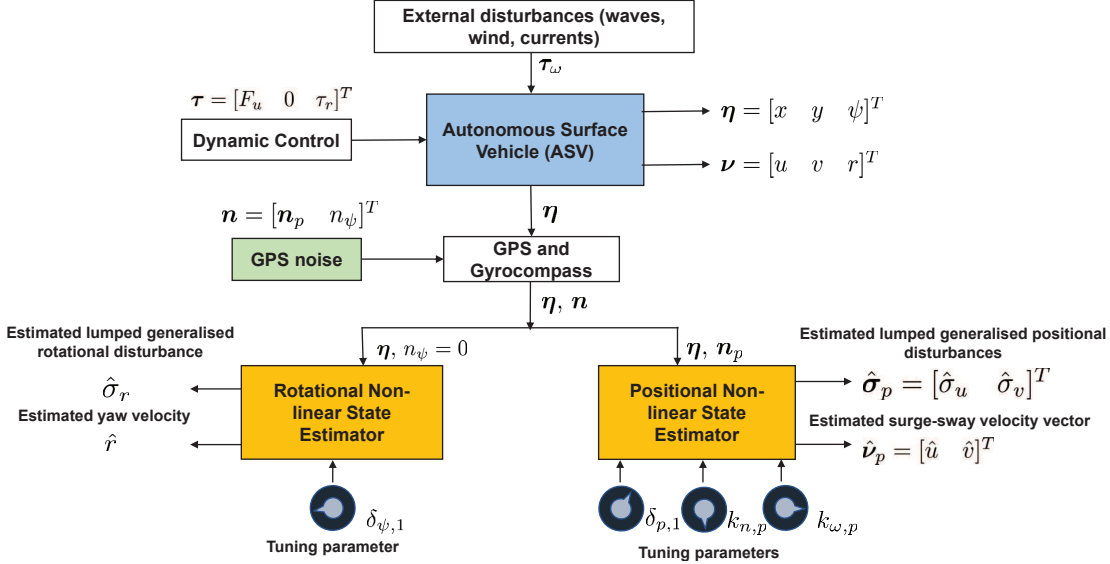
External disturbances (waves, wind, currents)

$\boldsymbol{\tau}_\omega$

$\boldsymbol{\tau} = [F_u \quad 0 \quad \tau_r]^T$

Dynamic Control

Autonomous Surface Vehicle (ASV)

$\boldsymbol{\eta} = [x \quad y \quad \psi]^T$

$\boldsymbol{\nu} = [u \quad v \quad r]^T$

$\boldsymbol{n} = [\boldsymbol{n}_p \quad n_\psi]^T$

$\boldsymbol{\eta}$

GPS noise

GPS and Gyrocompass

$\boldsymbol{\eta},\ \boldsymbol{n}$

Estimated lumped generalised rotational disturbance

$\boldsymbol{\eta},\ n_\psi = 0$

$\boldsymbol{\eta},\ \boldsymbol{n}_p$

Estimated lumped generalised positional disturbances

$\hat{\sigma}_r$

Estimated yaw velocity

$\hat{r}$

Rotational Non-linear State Estimator

Positional Non-linear State Estimator

$\hat{\boldsymbol{\sigma}}_p = [\hat{\sigma}_u \quad \hat{\sigma}_v]^T$

Estimated surge-sway velocity vector

$\hat{\boldsymbol{\nu}}_p = [\hat{u} \quad \hat{v}]^T$

$\delta_{\psi,1}$

Tuning parameter

$\delta_{p,1}$ $k_{n,p}$ $k_{\omega,p}$

Tuning parameters